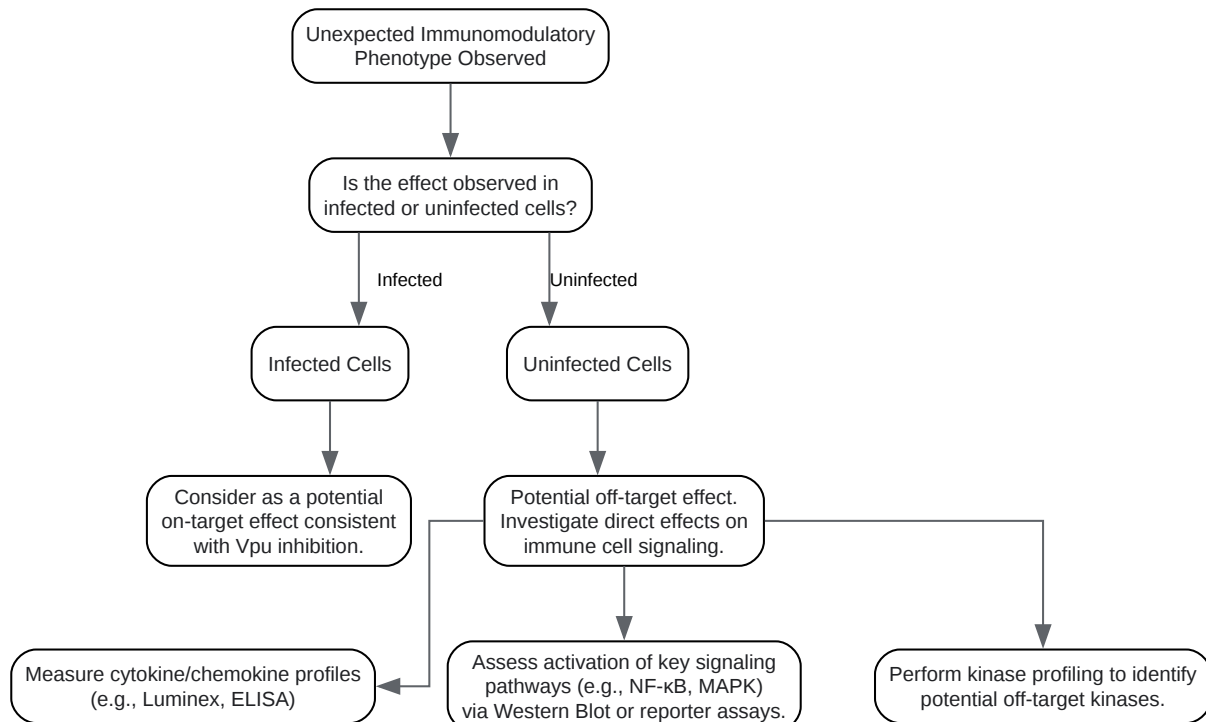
Unexpected Immunomodulatory Phenotype Observed

Is the effect observed in infected or uninfected cells?

Infected

Uninfected

Infected Cells

Uninfected Cells

Consider as a potential on-target effect consistent with Vpu inhibition.

Potential off-target effect. Investigate direct effects on immune cell signaling.

Measure cytokine/chemokine profiles (e.g., Luminex, ELISA)

Assess activation of key signaling pathways (e.g., NF-κB, MAPK) via Western Blot or reporter assays.

Perform kinase profiling to identify potential off-target kinases.